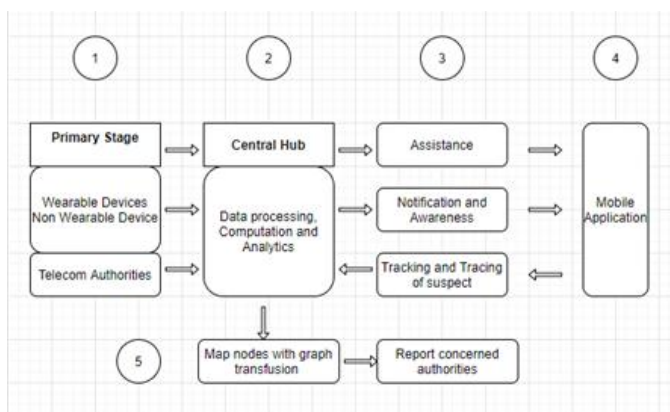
1

2

3

4

Primary Stage

Central Hub

Assistance

Wearable Devices
Non Wearable Device

Data processing, Computation and Analytics

Notification and Awareness

Mobile Application

Telecom Authorities

Tracking and Tracing of suspect

5

Map nodes with graph transfusion

Report concerned authorities